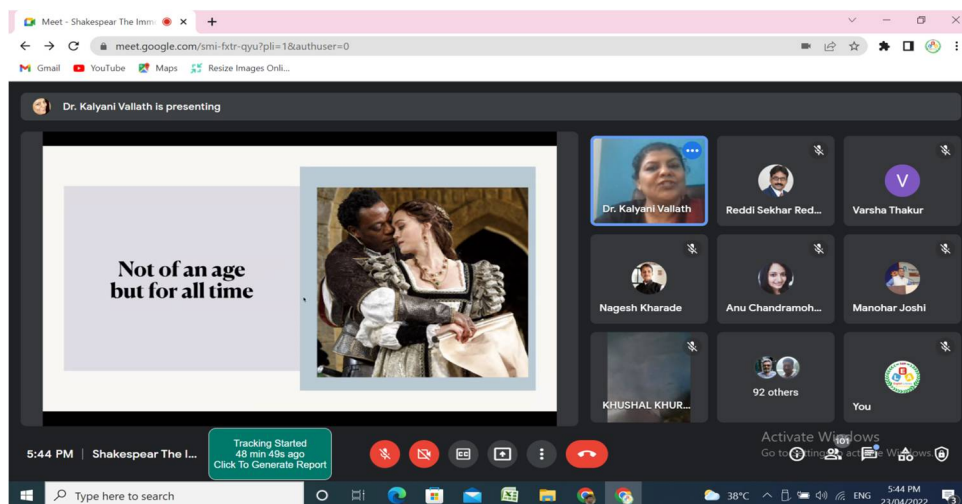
Meet - Shakespear The Imm ×
+
meet.google.com/smi-fxtr-qyu?pli=1&authuser=0
Gmail YouTube Maps Resize Images Onli...

Dr. Kalyani Vallath is presenting

Not of an age but for all time

Dr. Kalyani Vallath
Reddi Sekhar Red...
V
Varsha Thakur
Nagesh Kharade
Anu Chandramoh...
Manohar Joshi
KHUSHAL KHUR...
92 others
You

5:44 PM | Shakespear The I...
Tracking Started
48 min 49s ago
Click To Generate Report
Activate Windows
Go to Settings to activate Windows.
101

Type here to search
38°C ENG 5:44 PM 23/04/2022